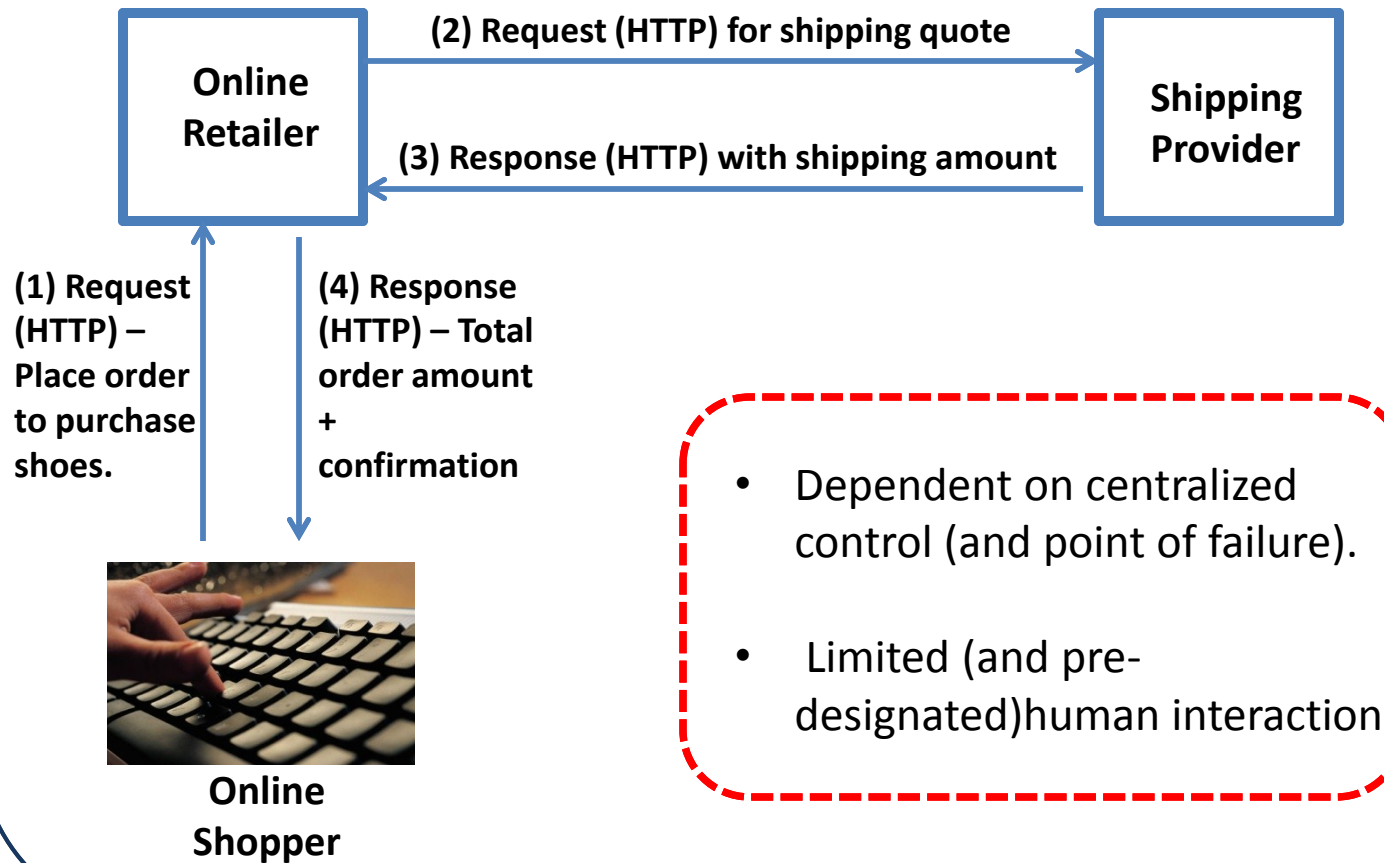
Online Retailer

(2) Request (HTTP) for shipping quote

Shipping Provider

(3) Response (HTTP) with shipping amount

(1) Request (HTTP) – Place order to purchase shoes.

(4) Response (HTTP) – Total order amount + confirmation

Online Shopper

- Dependent on centralized control (and point of failure).
- Limited (and predesignated)human interaction